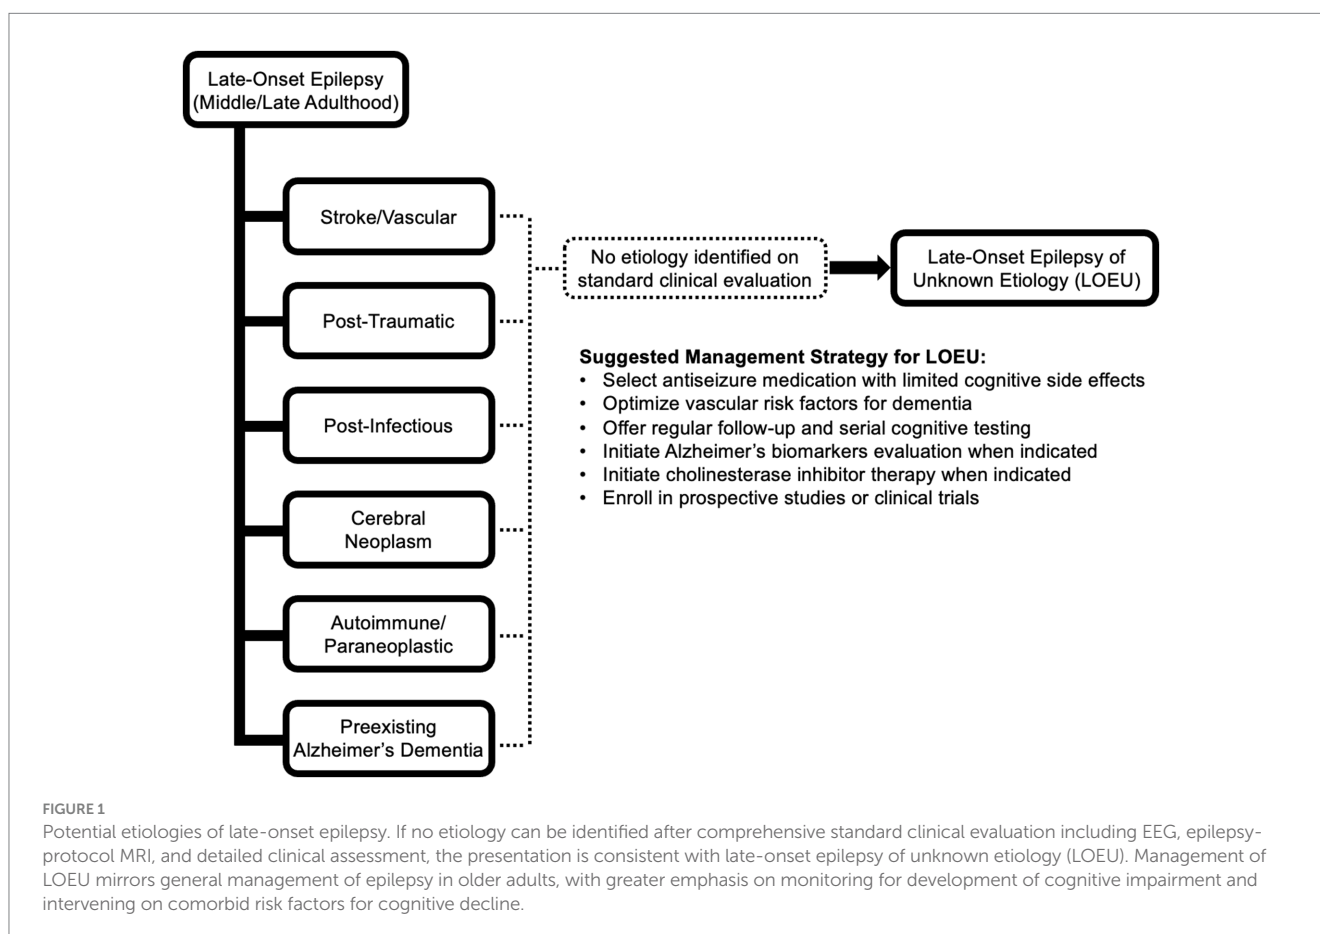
Late-Onset Epilepsy (Middle/Late Adulthood)

Stroke/Vascular

Post-Traumatic

Post-Infectious

Cerebral Neoplasm

Autoimmune/ Paraneoplastic

Preexisting Alzheimer's Dementia

No etiology identified on standard clinical evaluation

Late-Onset Epilepsy of Unknown Etiology (LOEU)

**Suggested Management Strategy for LOEU:**
• Select antiseizure medication with limited cognitive side effects
• Optimize vascular risk factors for dementia
• Offer regular follow-up and serial cognitive testing
• Initiate Alzheimer's biomarkers evaluation when indicated
• Initiate cholinesterase inhibitor therapy when indicated
• Enroll in prospective studies or clinical trials

FIGURE 1
Potential etiologies of late-onset epilepsy. If no etiology can be identified after comprehensive standard clinical evaluation including EEG, epilepsy-protocol MRI, and detailed clinical assessment, the presentation is consistent with late-onset epilepsy of unknown etiology (LOEU). Management of LOEU mirrors general management of epilepsy in older adults, with greater emphasis on monitoring for development of cognitive impairment and intervening on comorbid risk factors for cognitive decline.